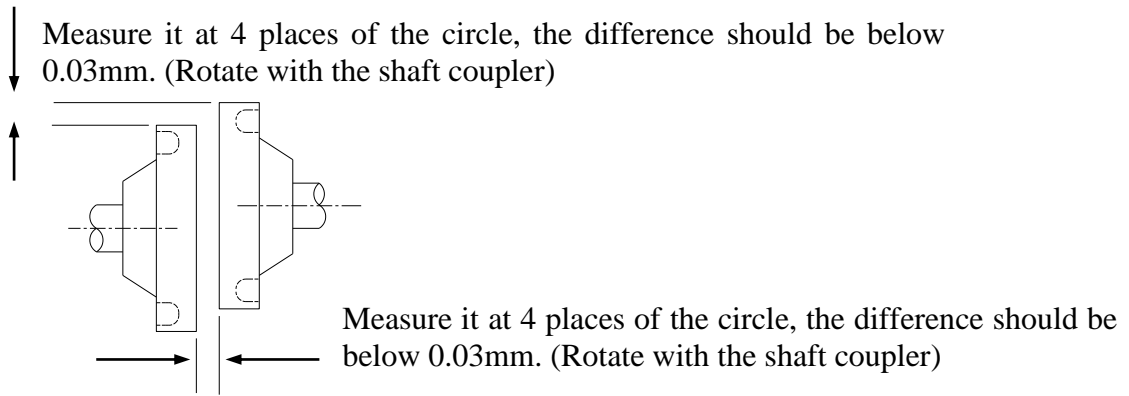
Measure it at 4 places of the circle, the difference should be below 0.03mm. (Rotate with the shaft coupler)

Measure it at 4 places of the circle, the difference should be below 0.03mm. (Rotate with the shaft coupler)